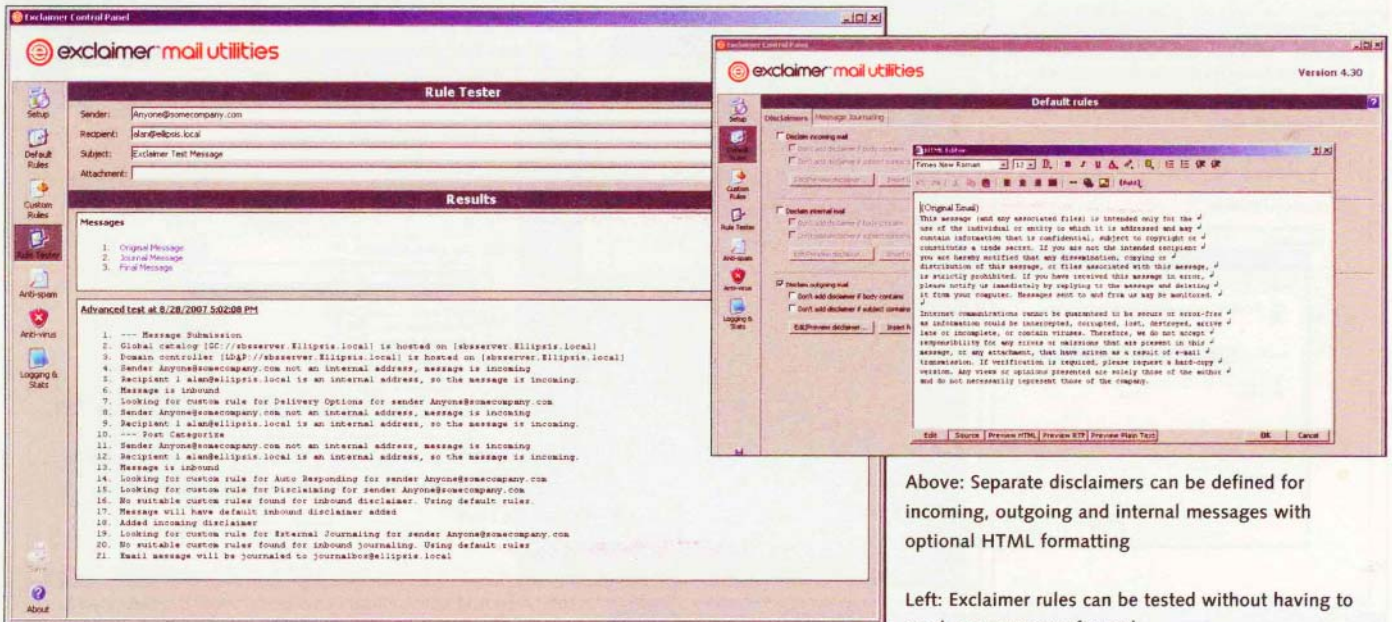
Exclaimer Control Panel

exclaimer mail utilities

Setup
Default Rules
Custom Rules
Rule Tester
Anti-spam
Anti-virus
Logging & Stats
Save
About

Rule Tester

Sender: Anyone@somecompany.com
Recipient: alan@ellipsis.local
Subject: Exclaimer Test Message
Attachment:

Results

Messages

1. Original Message
2. Journal Message
3. Final Message

Advanced test at 8/28/2007 5:02:08 PM

1. --- Message Submission
2. Global catalog [GC://sbsserver.Ellipsis.local] is hosted on [sbsserver.Ellipsis.local]
3. Domain controller [LDAP://sbsserver.Ellipsis.local] is hosted on [sbsserver.Ellipsis.local]
4. Sender Anyone@somecompany.com not an internal address, message is incoming
5. Recipient 1 alan@ellipsis.local is an internal address, so the message is incoming.
6. Message is inbound
7. Looking for custom rule for Delivery Options for sender Anyone@somecompany.com
8. Sender Anyone@somecompany.com not an internal address, message is incoming
9. Recipient 1 alan@ellipsis.local is an internal address, so the message is incoming.
10. --- Post Categorize
11. Sender Anyone@somecompany.com not an internal address, message is incoming
12. Recipient 1 alan@ellipsis.local is an internal address, so the message is incoming.
13. Message is inbound
14. Looking for custom rule for Auto Responding for sender Anyone@somecompany.com
15. Looking for custom rule for Disclaiming for sender Anyone@somecompany.com
16. No suitable custom rules found for inbound disclaimer. Using default rules.
17. Message will have default inbound disclaimer added
18. Added incoming disclaimer
19. Looking for custom rule for External Journaling for sender Anyone@somecompany.com
20. No suitable custom rules found for inbound journaling. Using default rules
21. Email message will be journaled to journalbox@ellipsis.local

Exclaimer Control Panel

exclaimer mail utilities

Version 4.30

Default rules

Disclaimers | Message Journaling

Disclaim incoming mail
Don't add disclaimer if body contains
Don't add disclaimer if subject contains
Edit/Preview disclaimer... Insert

Disclaim internal mail
Don't add disclaimer if body contains
Don't add disclaimer if subject contains
Edit/Preview disclaimer... Insert

Disclaim outgoing mail
Don't add disclaimer if body contains
Don't add disclaimer if subject contains
Edit/Preview disclaimer... Insert

HTML Editor
Times New Roman 12 [Field]

{Original Email}
This message (and any associated files) is intended only for the use of the individual or entity to which it is addressed and may contain information that is confidential, subject to copyright or constitutes a trade secret. If you are not the intended recipient you are hereby notified that any dissemination, copying or distribution of this message, or files associated with this message, is strictly prohibited. If you have received this message in error, please notify us immediately by replying to the message and deleting it from your computer. Messages sent to and from us may be monitored.

Internet communications cannot be guaranteed to be secure or error-free as information could be intercepted, corrupted, lost, destroyed, arrive late or incomplete, or contain viruses. Therefore, we do not accept responsibility for any errors or omissions that are present in this message, or any attachment, that have arisen as a result of e-mail transmission. If verification is required, please request a hard-copy version. Any views or opinions presented are solely those of the author and do not necessarily represent those of the company.

Edit | Source | Preview HTML | Preview RTF | Preview Plain Text | OK | Cancel

Above: Separate disclaimers can be defined for incoming, outgoing and internal messages with optional HTML formatting

Left: Exclaimer rules can be tested without having to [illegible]